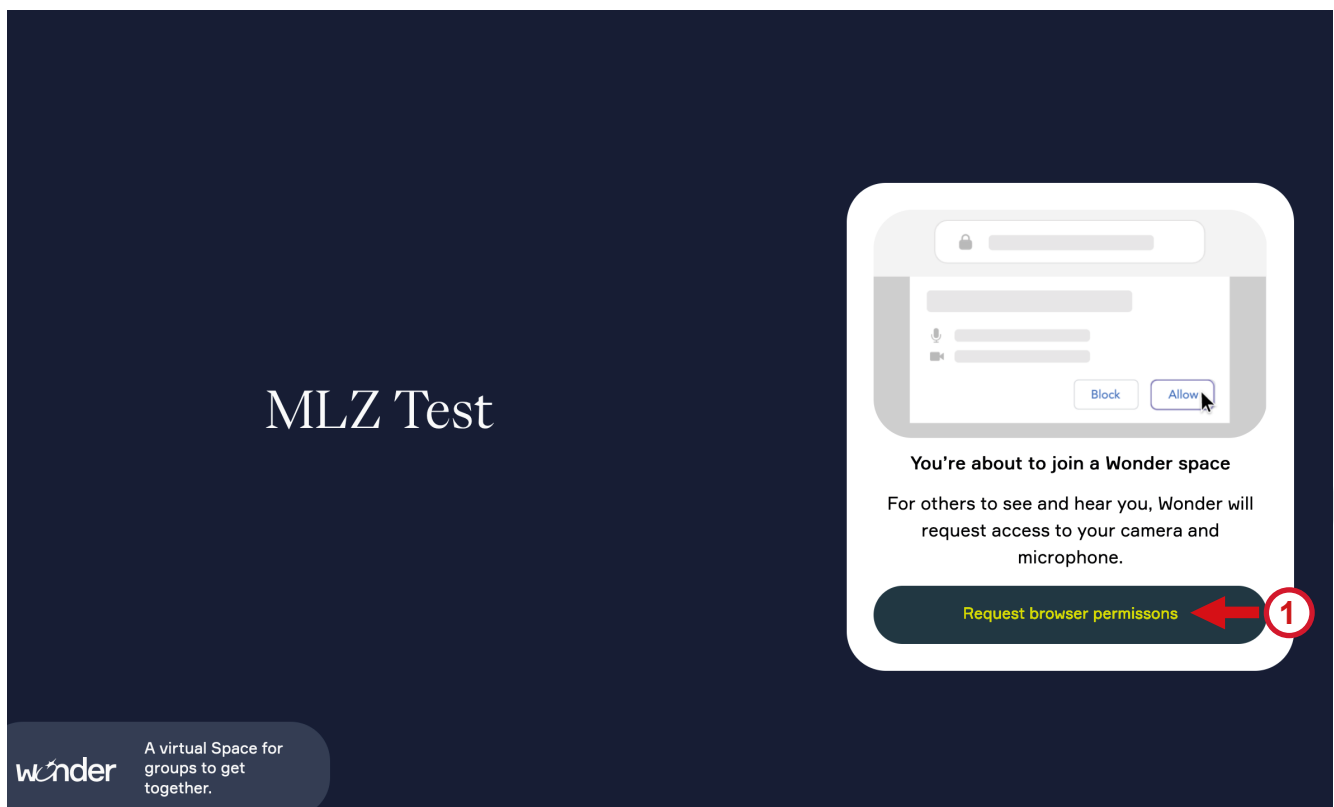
MLZ Test

Block Allow

You're about to join a Wonder space

For others to see and hear you, Wonder will request access to your camera and microphone.

Request browser permissons

1

wonder

A virtual Space for groups to get together.